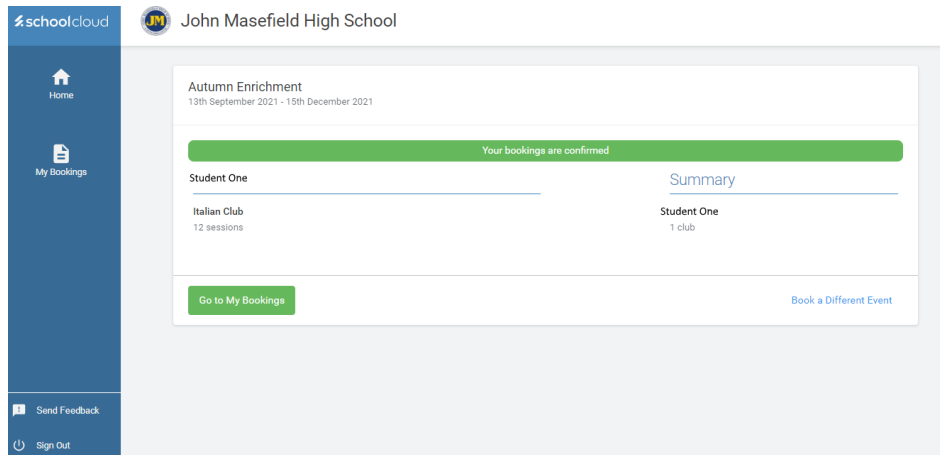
schoolcloud

JM

John Masefield High School

Home

My Bookings

Send Feedback

Sign Out

Autumn Enrichment
13th September 2021 - 15th December 2021

Your bookings are confirmed

Student One

Italian Club
12 sessions

Summary

Student One
1 club

Go to My Bookings

Book a Different Event